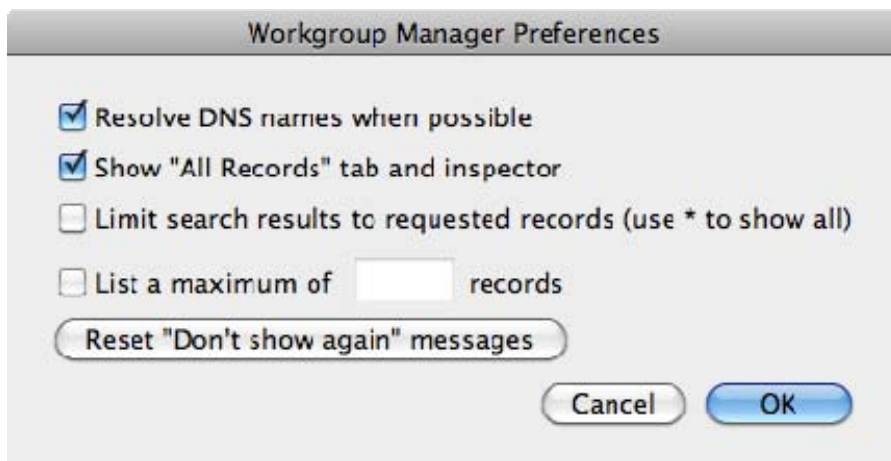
Workgroup Manager Preferences

Resolve DNS names when possible

Show "All Records" tab and inspector

Limit search results to requested records (use * to show all)

List a maximum of records

Reset "Don't show again" messages

Cancel

OK